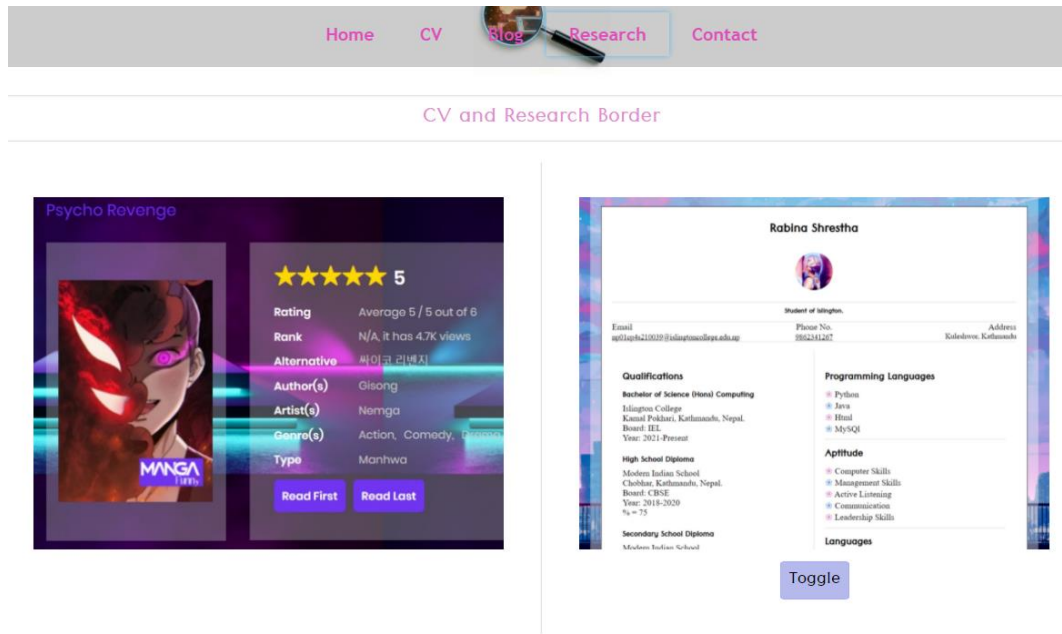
Home CV Blog Research Contact

CV and Research Border

Psycho Revenge

★★★★★ 5

Rating Average 5 / 5 out of 6
Rank N/A, it has 4.7K views
Alternative 싸이코 리벤지
Author(s) Gisong
Artist(s) Nemga
Genre(s) Action, Comedy, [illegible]
Type Manhwa

MANGA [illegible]

Read First Read Last

Rabina Shrestha

Student of Islington.

Email
np01cp4s210039@islingtoncollege.edu.np

Phone No.
9862341267

Address
Kuleshwor, Kathmandu

Qualifications

Bachelor of Science (Hons) Computing
Islington College
Kamal Pokhari, Kathmandu, Nepal.
Board: IEL
Year: 2021-Present

High School Diploma
Modern Indian School
Chobhar, Kathmandu, Nepal.
Board: CBSE
Year: 2018-2020
% = 75

Secondary School Diploma
Modern Indian School

Programming Languages
Python
Java
Html
MySQl

Aptitude
Computer Skills
Management Skills
Active Listening
Communication
Leadership Skills

Languages

Toggle